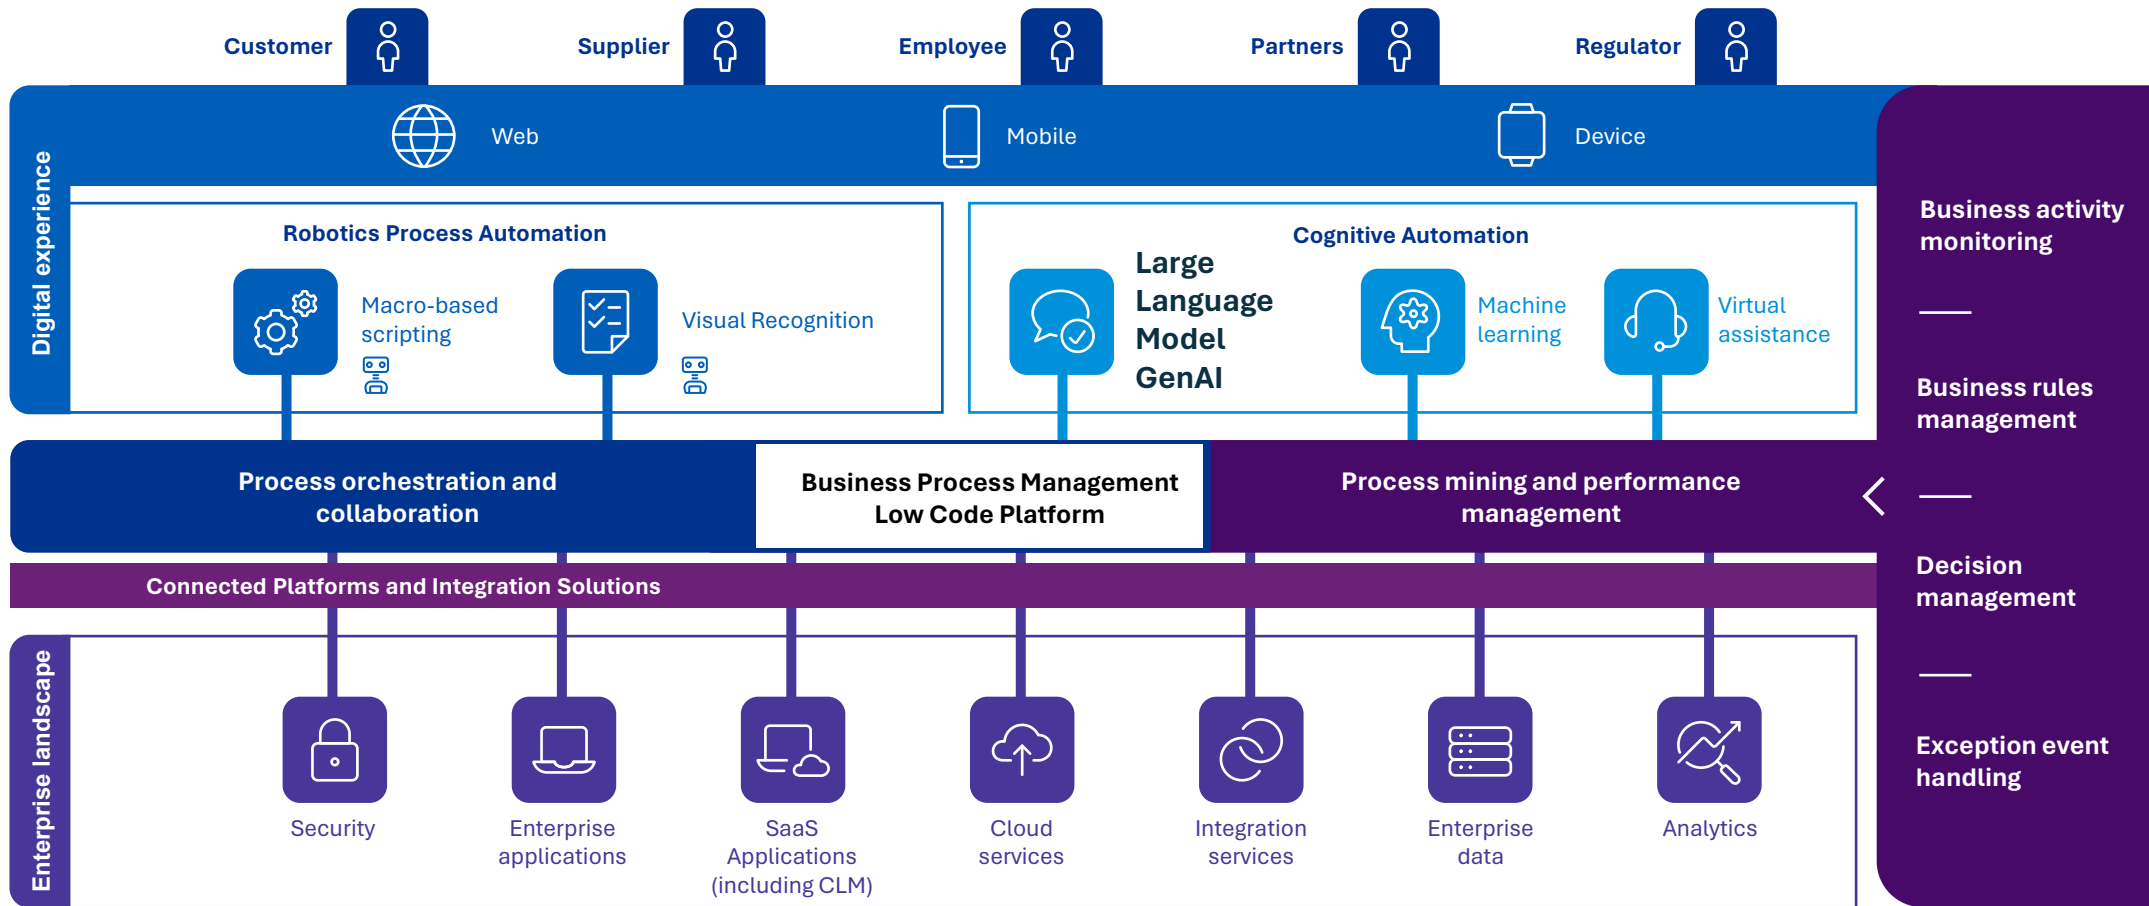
Customer Supplier Employee Partners Regulator

Digital experience

Web Mobile Device

Robotics Process Automation

Macro-based scripting

Visual Recognition

Cognitive Automation

Large Language Model GenAI

Machine learning

Virtual assistance

Business activity monitoring

Business rules management

Decision management

Exception event handling

Process orchestration and collaboration

Business Process Management Low Code Platform

Process mining and performance management

Connected Platforms and Integration Solutions

Enterprise landscape

Security

Enterprise applications

SaaS Applications (including CLM)

Cloud services

Integration services

Enterprise data

Analytics